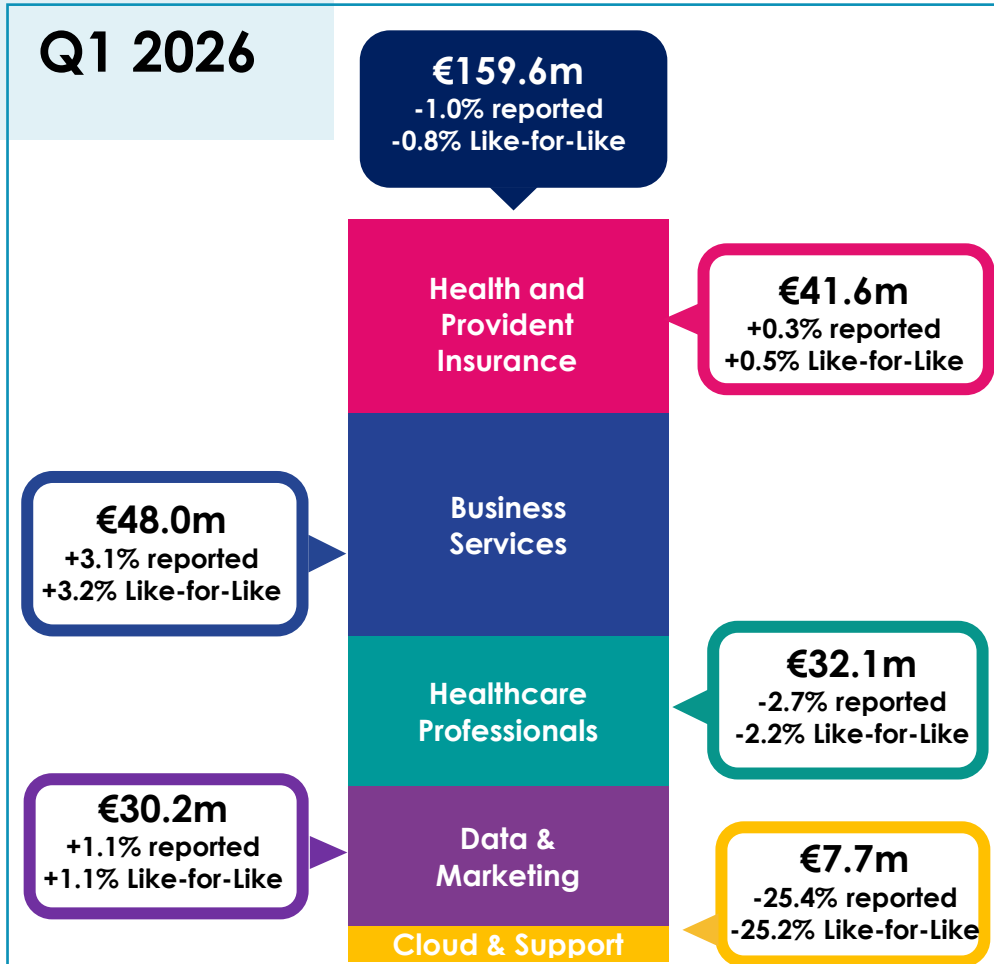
Q1 2026

€159.6m
-1.0% reported
-0.8% Like-for-Like

Health and Provident Insurance

€41.6m
+0.3% reported
+0.5% Like-for-Like

€48.0m
+3.1% reported
+3.2% Like-for-Like

Business Services

Healthcare Professionals

€32.1m
-2.7% reported
-2.2% Like-for-Like

€30.2m
+1.1% reported
+1.1% Like-for-Like

Data & Marketing

€7.7m
-25.4% reported
-25.2% Like-for-Like

Cloud & Support